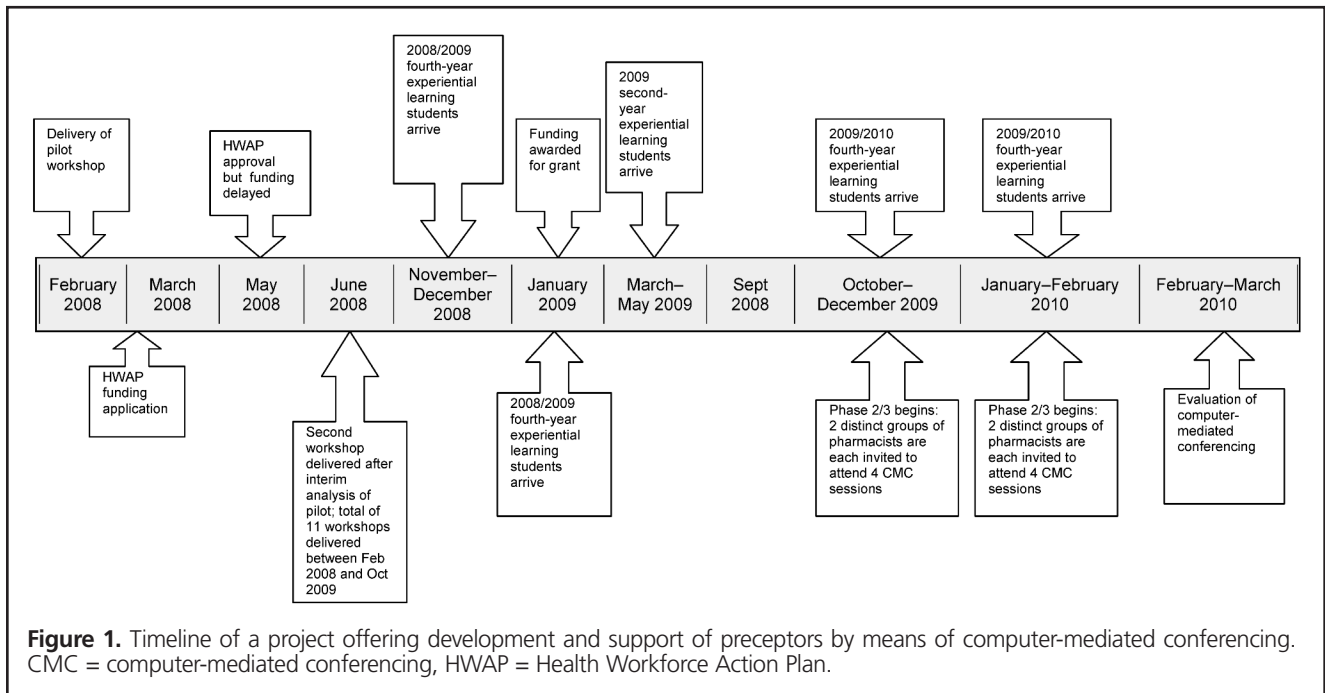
Delivery of pilot workshop

HWAP approval but funding delayed

2008/2009 fourth-year experiential learning students arrive

Funding awarded for grant

2009 second-year experiential learning students arrive

2009/2010 fourth-year experiential learning students arrive

2009/2010 fourth-year experiential learning students arrive

| February 2008 | March 2008 | May 2008 | June 2008 | November–December 2008 | January 2009 | March–May 2009 | Sept 2008 | October–December 2009 | January–February 2010 | February–March 2010 |
|---|---|---|---|---|---|---|---|---|---|---|

HWAP funding application

Second workshop delivered after interim analysis of pilot; total of 11 workshops delivered between Feb 2008 and Oct 2009

2008/2009 fourth-year experiential learning students arrive

Phase 2/3 begins: 2 distinct groups of pharmacists are each invited to attend 4 CMC sessions

Phase 2/3 begins: 2 distinct groups of pharmacists are each invited to attend 4 CMC sessions

Evaluation of computer-mediated conferencing

**Figure 1.** Timeline of a project offering development and support of preceptors by means of computer-mediated conferencing. CMC = computer-mediated conferencing, HWAP = Health Workforce Action Plan.